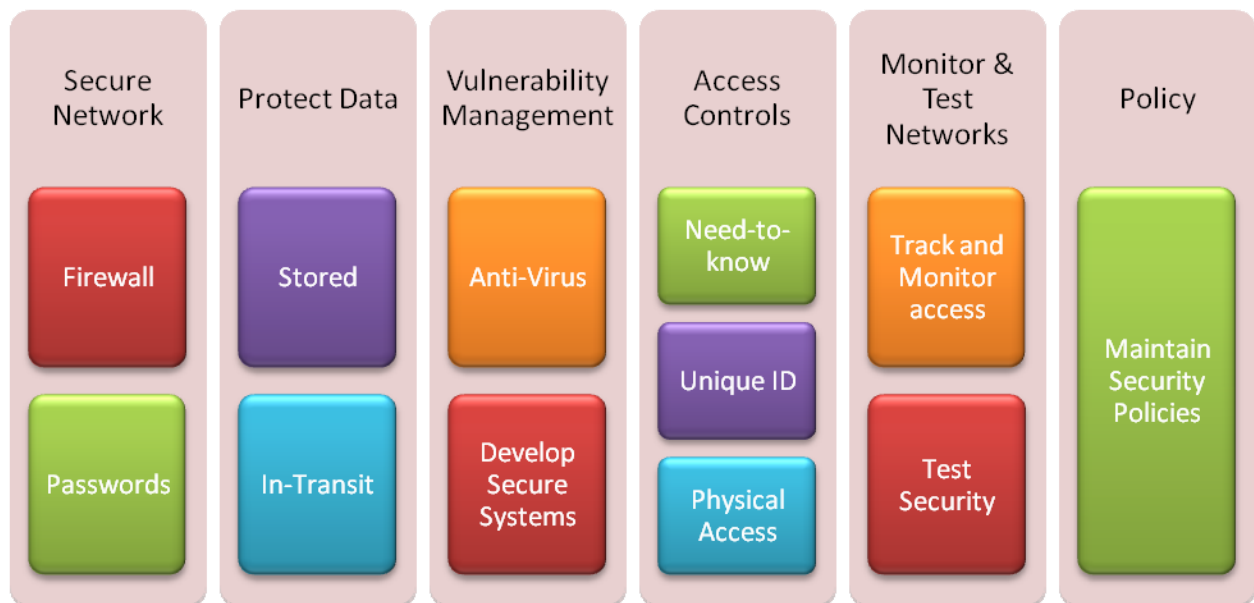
Secure Network

Firewall

Passwords

Protect Data

Stored

In-Transit

Vulnerability Management

Anti-Virus

Develop Secure Systems

Access Controls

Need-to-know

Unique ID

Physical Access

Monitor & Test Networks

Track and Monitor access

Test Security

Policy

Maintain Security Policies